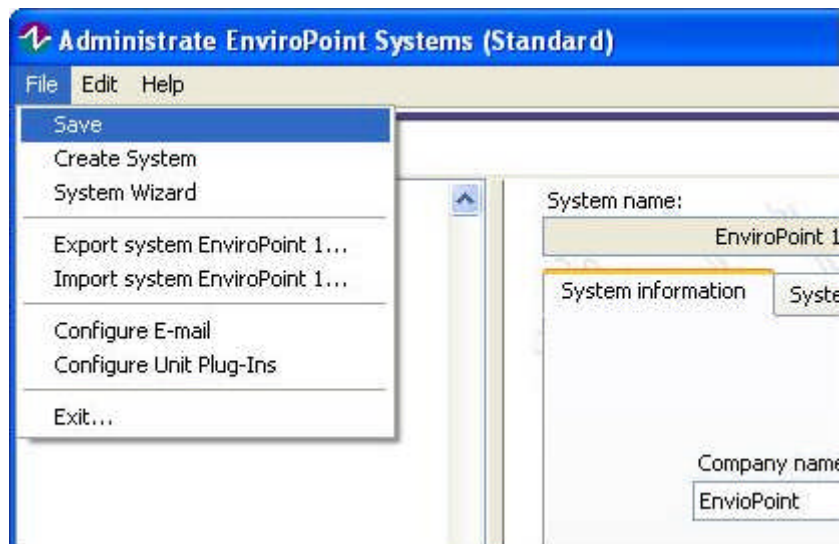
Administrate EnviroPoint Systems (Standard)

File Edit Help

Save
Create System
System Wizard

Export system EnviroPoint 1...
Import system EnviroPoint 1...

Configure E-mail
Configure Unit Plug-Ins

Exit...

System name:
EnviroPoint 1

System information
Syste

Company name
EnvioPoint